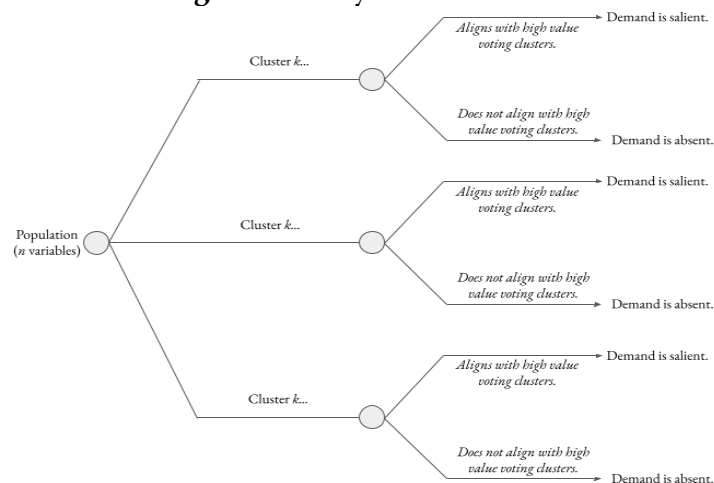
Population ($n$ variables)

Cluster $k$...

*Aligns with high value voting clusters.*

Demand is salient.

*Does not align with high value voting clusters.*

Demand is absent.

Cluster $k$...

*Aligns with high value voting clusters.*

Demand is salient.

*Does not align with high value voting clusters.*

Demand is absent.

Cluster $k$...

*Aligns with high value voting clusters.*

Demand is salient.

*Does not align with high value voting clusters.*

Demand is absent.